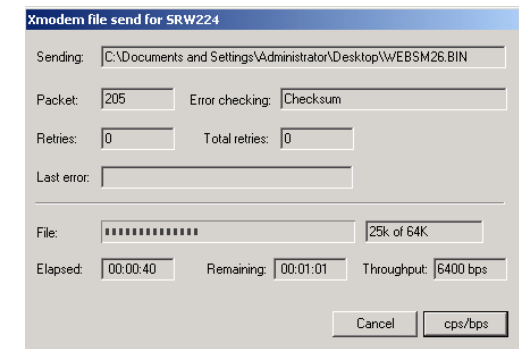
Xmodem file send for SRW224

Sending: C:\Documents and Settings\Administrator\Desktop\WEBSM26.BIN

Packet: 205

Error checking: Checksum

Retries: 0

Total retries: 0

Last error:

File:

25k of 64K

Elapsed: 00:00:40

Remaining: 00:01:01

Throughput: 6400 bps

Cancel

cps/bps